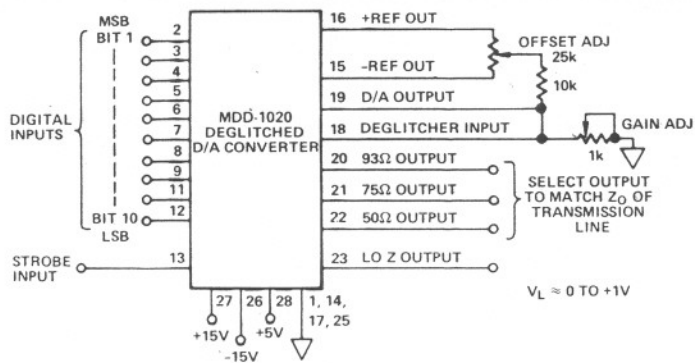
MSB
BIT 1
2
3
4
5
6
7
8
9
11
12
BIT 10
LSB

DIGITAL INPUTS

STROBE INPUT
13

MDD-1020
DEGLITCHED
D/A CONVERTER

16 +REF OUT
15 -REF OUT
19 D/A OUTPUT
18 DEGLITCHER INPUT
20 93Ω OUTPUT
21 75Ω OUTPUT
22 50Ω OUTPUT
23 LO Z OUTPUT

OFFSET ADJ
25k
10k
GAIN ADJ
1k

SELECT OUTPUT TO MATCH $Z_O$ OF TRANSMISSION LINE

27 26 28 1, 14, 17, 25
+15V
-15V
+5V

$V_L \approx 0$ TO +1V